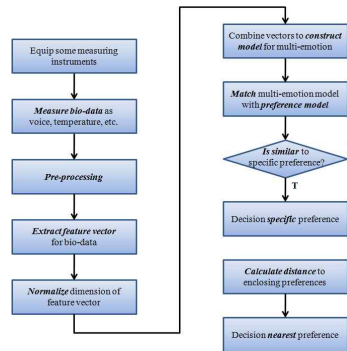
Equip some measuring instruments

*Measure bio-data* as voice, temperature, etc.

*Pre-processing*

*Extract feature vector* for bio-data

*Normalize* dimension of feature vector

Combine vectors to *construct* model for multi-emotion

*Match* multi-emotion model with *preference model*

*Is similar* to specific preference?

T

Decision *specific* preference

*Calculate distance* to enclosing preferences

Decision *nearest* preference